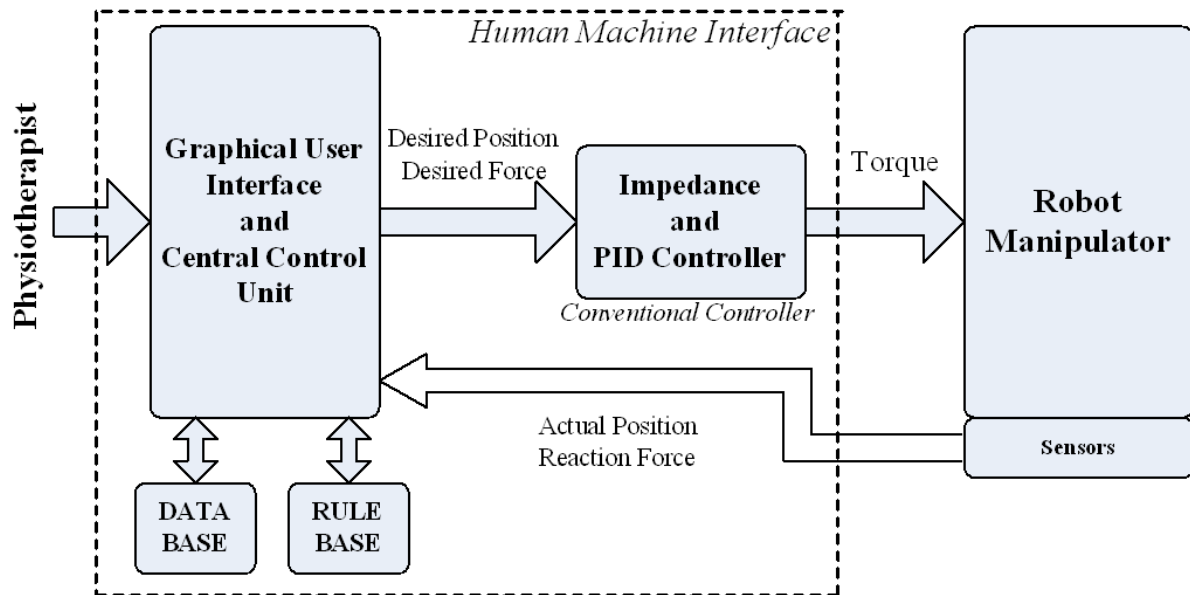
Human Machine Interface

Physiotherapist

Graphical User Interface and Central Control Unit

Desired Position
Desired Force

Impedance and PID Controller

Conventional Controller

Torque

Robot Manipulator

Actual Position
Reaction Force

Sensors

DATA BASE

RULE BASE